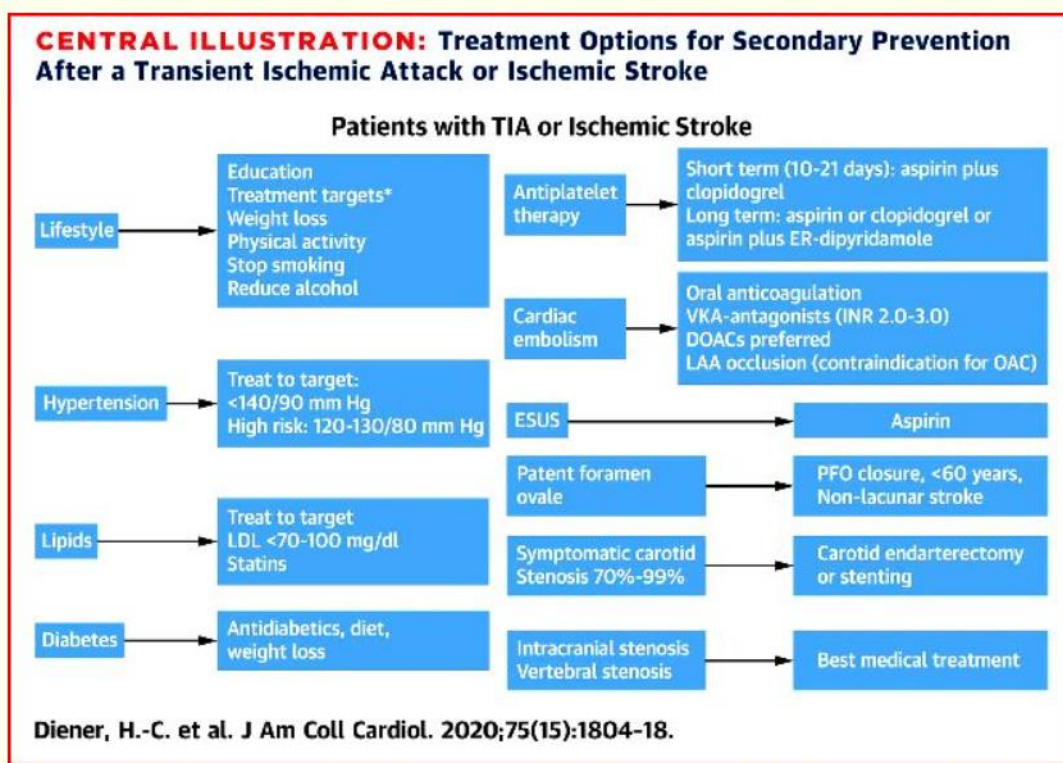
CENTRAL ILLUSTRATION: Treatment Options for Secondary Prevention After a Transient Ischemic Attack or Ischemic Stroke

Patients with TIA or Ischemic Stroke

Lifestyle

Education
Treatment targets*
Weight loss
Physical activity
Stop smoking
Reduce alcohol

Hypertension

Treat to target:
<140/90 mm Hg
High risk: 120-130/80 mm Hg

Lipids

Treat to target
LDL <70-100 mg/dl
Statins

Diabetes

Antidiabetics, diet, weight loss

Antiplatelet therapy

Short term (10-21 days): aspirin plus clopidogrel
Long term: aspirin or clopidogrel or aspirin plus ER-dipyridamole

Cardiac embolism

Oral anticoagulation
VKA-antagonists (INR 2.0-3.0)
DOACs preferred
LAA occlusion (contraindication for OAC)

ESUS

Aspirin

Patent foramen ovale

PFO closure, <60 years, Non-lacunar stroke

Symptomatic carotid Stenosis 70%-99%

Carotid endarterectomy or stenting

Intracranial stenosis
Vertebral stenosis

Best medical treatment

Diener, H.-C. et al. J Am Coll Cardiol. 2020;75(15):1804-18.